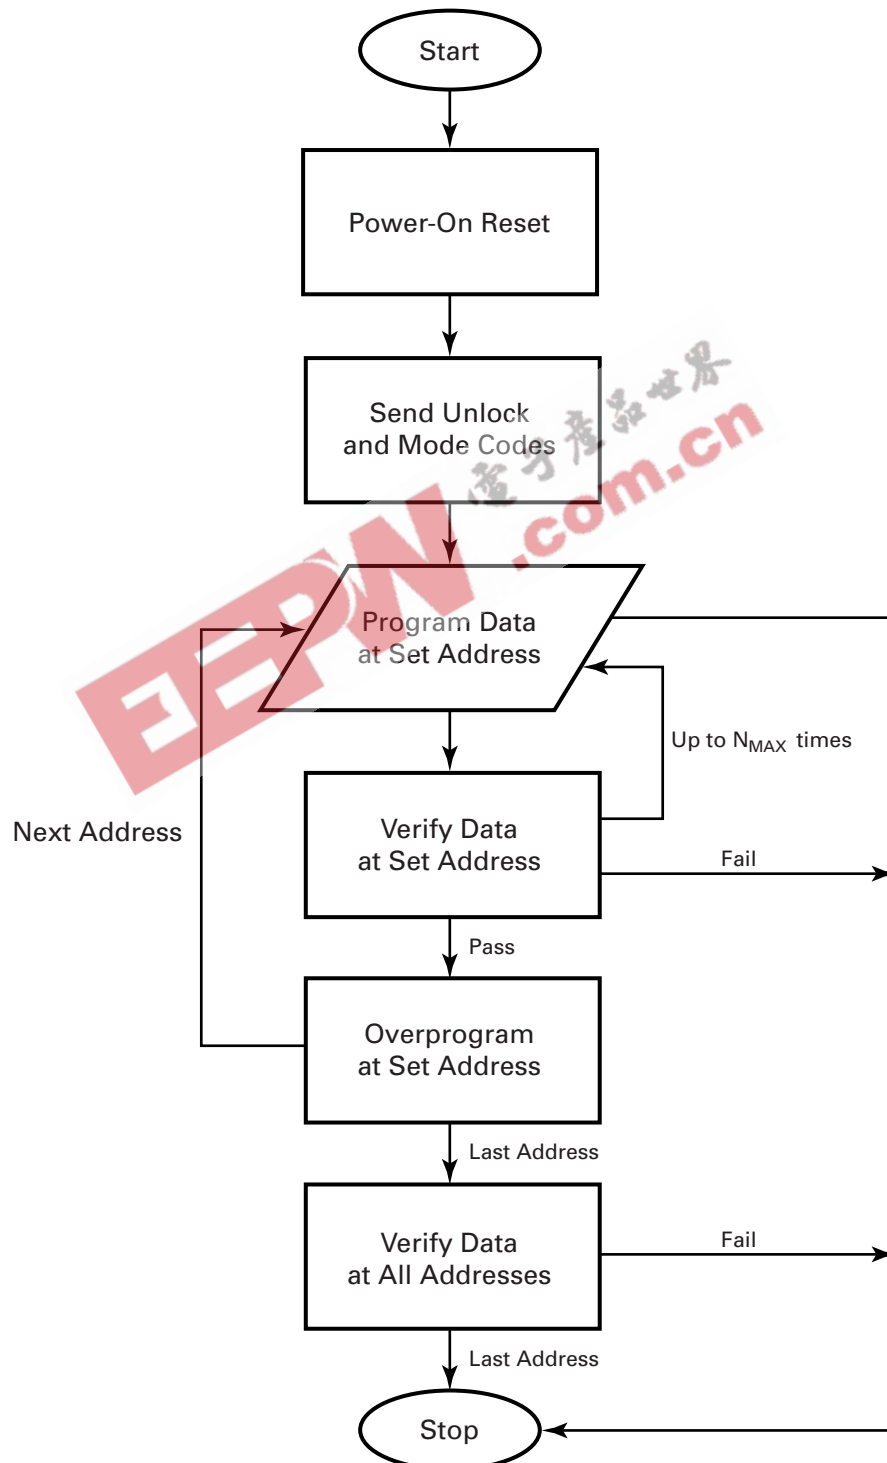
Start

Power-On Reset

Send Unlock and Mode Codes

Program Data at Set Address

Up to $N_{MAX}$ times

Next Address

Verify Data at Set Address

Fail

Pass

Overprogram at Set Address

Last Address

Verify Data at All Addresses

Fail

Last Address

Stop

EEPW .com.cn 电子产品世界